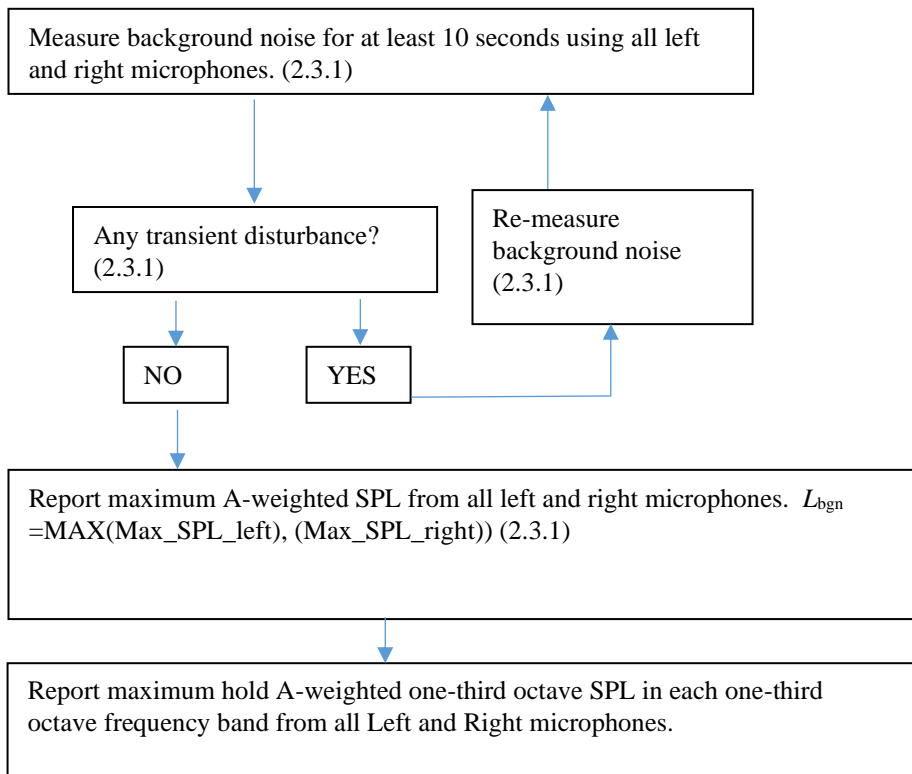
Measure background noise for at least 10 seconds using all left and right microphones. (2.3.1)

Any transient disturbance? (2.3.1)

Re-measure background noise (2.3.1)

NO

YES

Report maximum A-weighted SPL from all left and right microphones. $L_{\mathrm{bgn}}$ =MAX(Max_SPL_left), (Max_SPL_right)) (2.3.1)

Report maximum hold A-weighted one-third octave SPL in each one-third octave frequency band from all Left and Right microphones.